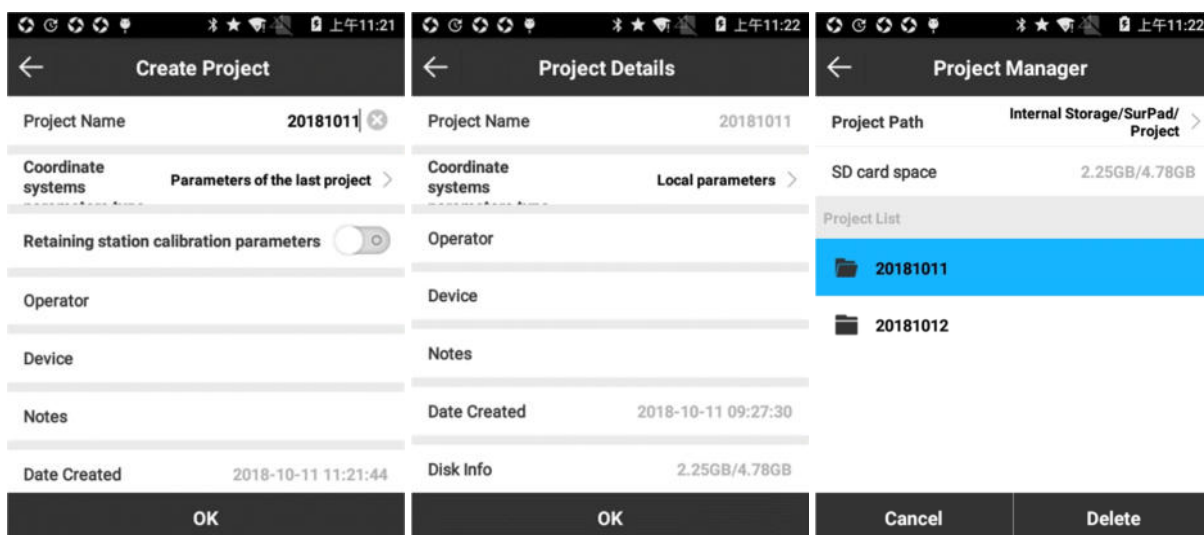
上午11:21

Create Project

Project Name 20181011

Coordinate systems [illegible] Parameters of the last project

Retaining station calibration parameters

Operator

Device

Notes

Date Created 2018-10-11 11:21:44

OK

上午11:22

Project Details

Project Name 20181011

Coordinate systems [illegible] Local parameters

Operator

Device

Notes

Date Created 2018-10-11 09:27:30

Disk Info 2.25GB/4.78GB

OK

上午11:22

Project Manager

Project Path Internal Storage/SurPad/Project

SD card space 2.25GB/4.78GB

Project List

20181011

20181012

Cancel

Delete